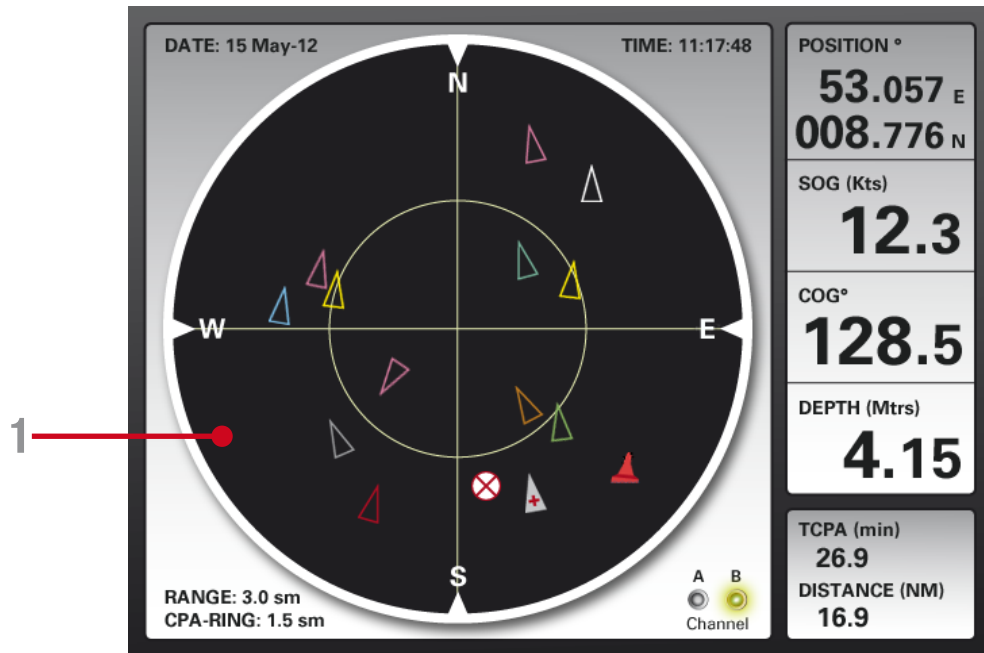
DATE: 15 May-12

TIME: 11:17:48

N

W

E

S

1

RANGE: 3.0 sm
CPA-RING: 1.5 sm

A B
Channel

POSITION °
53.057 E
008.776 N

SOG (Kts)
12.3

COG°
128.5

DEPTH (Mtrs)
4.15

TCPA (min)
26.9
DISTANCE (NM)
16.9